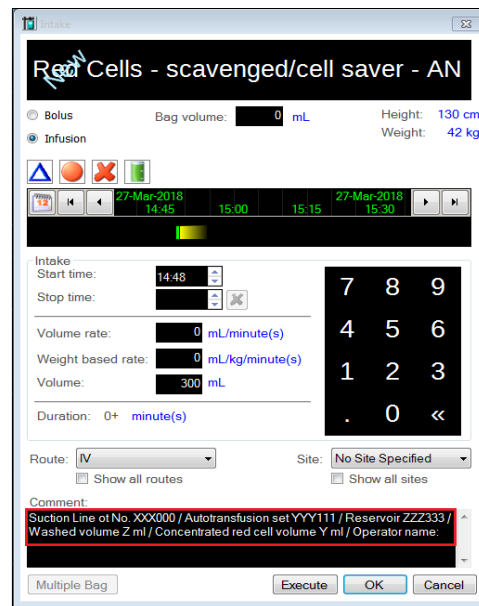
Intake

New

Red Cells - scavenged/cell saver - AN

Bolus

Infusion

Bag volume: 0 mL

Height: 130 cm
Weight: 42 kg

27-Mar-2018 14:45 15:00 15:15 27-Mar-2018 15:30

Intake
Start time: 14:48
Stop time:

Volume rate: 0 mL/minute(s)
Weight based rate: 0 mL/kg/minute(s)
Volume: 300 mL

Duration: 0+ minute(s)

7 8 9
4 5 6
1 2 3
. 0 «

Route: IV
Show all routes
Site: No Site Specified
Show all sites

Comment:
Suction Line ot No. XXX000 / Autotransfusion set YYY111 / Reservoir ZZZ333 / Washed volume Z ml / Concentrated red cell volume Y ml / Operator name:

Multiple Bag

Execute OK Cancel